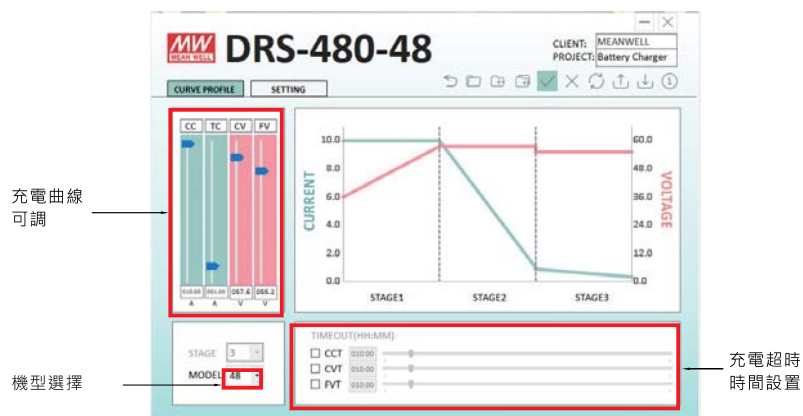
MW
MEAN WELL
DRS-480-48
CLIENT: MEANWELL
PROJECT: Battery Charger
CURVE PROFILE
SETTING

CC TC CV FV
010.00 001.00 057.6 055.2
A A V V

充電曲線可調

10.0
8.0
6.0
4.0
2.0
0.0
CURRENT
60.0
48.0
36.0
24.0
12.0
0.0
VOLTAGE
STAGE1
STAGE2
STAGE3

STAGE 3
MODEL 48
機型選擇

TIMEOUT(HH:MM)
CCT 010:00
CVT 010:00
FVT 010:00

充電超時時間設置